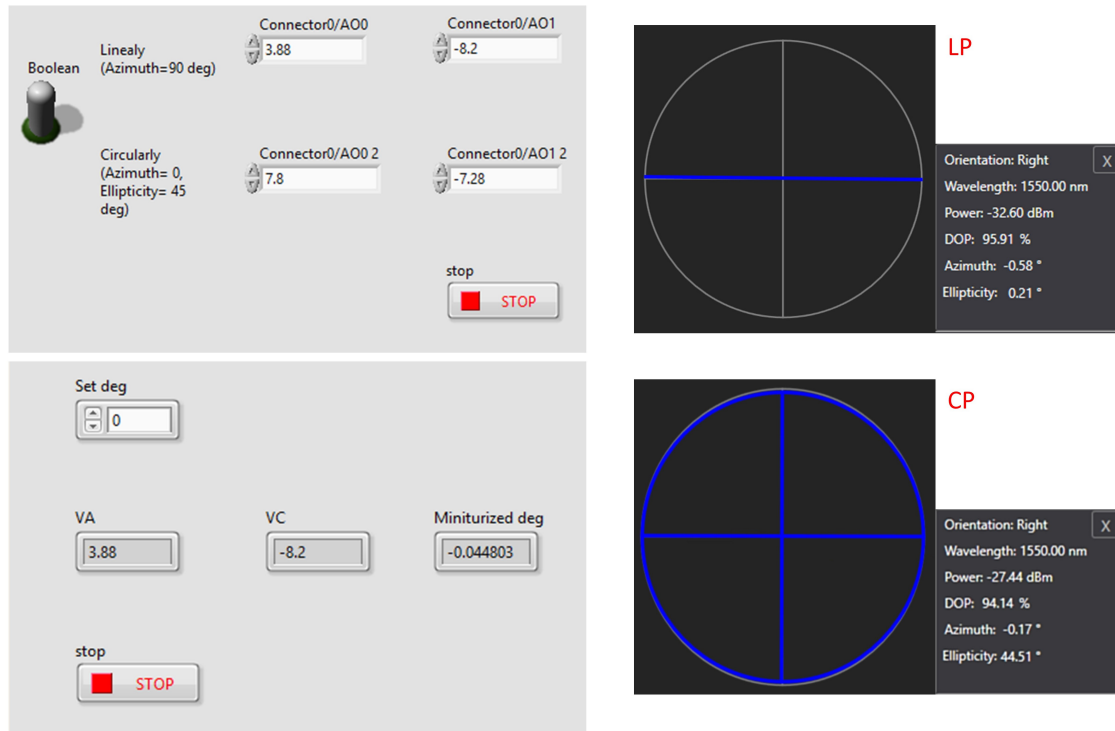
Boolean

Linealy (Azimuth=90 deg)

Connector0/AO0
3.88

Connector0/AO1
-8.2

Circularly (Azimuth= 0, Ellipticity= 45 deg)

Connector0/AO0 2
7.8

Connector0/AO1 2
-7.28

stop
STOP

LP

Orientation: Right
X
Wavelength: 1550.00 nm
Power: -32.60 dBm
DOP: 95.91 %
Azimuth: -0.58 °
Ellipticity: 0.21 °

Set deg
0

VA
3.88

VC
-8.2

Miniturized deg
-0.044803

stop
STOP

CP

Orientation: Right
X
Wavelength: 1550.00 nm
Power: -27.44 dBm
DOP: 94.14 %
Azimuth: -0.17 °
Ellipticity: 44.51 °